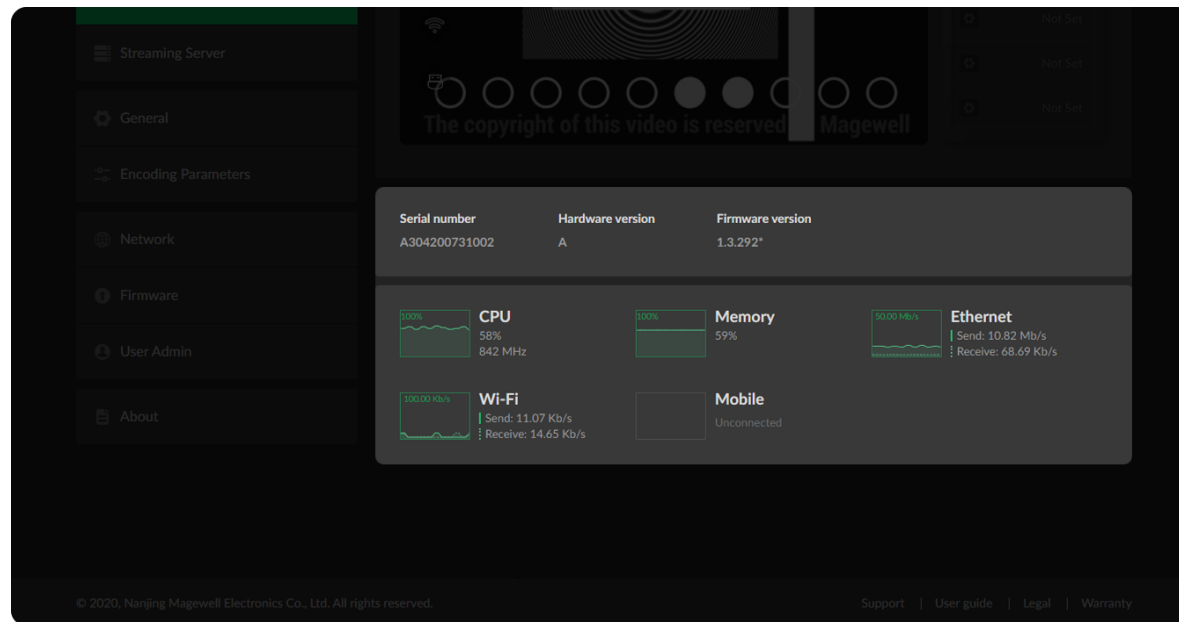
Streaming Server

General

Encoding Parameters

Network

Firmware

User Admin

About

The copyright of this video is reserved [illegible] Magewell

Not Set

Not Set

Not Set

Serial number
A304200731002

Hardware version
A

Firmware version
1.3.292*

100%
CPU
58%
842 MHz

100%
Memory
59%

50.00 Mb/s
Ethernet
Send: 10.82 Mb/s
Receive: 68.69 Kb/s

100.00 Kb/s
Wi-Fi
Send: 11.07 Kb/s
Receive: 14.65 Kb/s

Mobile
Unconnected

© 2020, Nanjing Magewell Electronics Co., Ltd. All rights reserved.

Support | User guide | Legal | Warranty